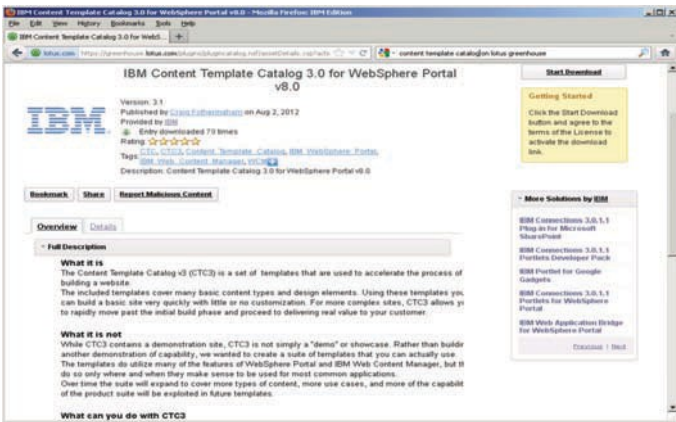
IBM Content Template Catalog 3.0 for WebSphere Portal v8.0 - Mozilla Firefox: IBM Edition

File Edit View History Bookmarks Tools Help

IBM Content Template Catalog 3.0 for WebS... +

lotus.com https://greenhouse.lotus.com/plugins/plugincatalog.nsf/assetDetails.xsp?action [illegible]

content template catalog on lotus greenhouse

IBM Content Template Catalog 3.0 for WebSphere Portal v8.0

IBM

Version: 3.1
Published by Craig Fotheringham on Aug 2, 2012
Provided by IBM
Entry downloaded 79 times
Rating: ☆☆☆☆☆
Tags: CTC, CTC3, Content_Template_Catalog, IBM_WebSphere_Portal, IBM_Web_Content_Manager, WCM
Description: Content Template Catalog 3.0 for WebSphere Portal v8.0

Start Download

Getting Started

Click the Start Download button and agree to the terms of the License to activate the download link.

Bookmark Share Report Malicious Content

Overview Details

Full Description

What it is
The Content Template Catalog v3 (CTC3) is a set of templates that are used to accelerate the process of building a website.
The included templates cover many basic content types and design elements. Using these templates you can build a basic site very quickly with little or no customization. For more complex sites, CTC3 allows you to rapidly move past the initial build phase and proceed to delivering real value to your customer.

What it is not
While CTC3 contains a demonstration site, CTC3 is not simply a "demo" or showcase. Rather than buildi another demonstration of capability, we wanted to create a suite of templates that you can actually use.
The templates do utilize many of the features of WebSphere Portal and IBM Web Content Manager, but th do so only where and when they make sense to be used for most common applications.
Over time the suite will expand to cover more types of content, more use cases, and more of the capabilit of the product suite will be exploited in future templates.

What can you do with CTC3

More Solutions by IBM

IBM Connections 3.0.1.1 Plug-in for Microsoft SharePoint

IBM Connections 3.0.1.1 Portlets Developer Pack

IBM Portlet for Google Gadgets

IBM Connections 3.0.1.1 Portlets for WebSphere Portal

IBM Web Application Bridge for WebSphere Portal

Previous | Next